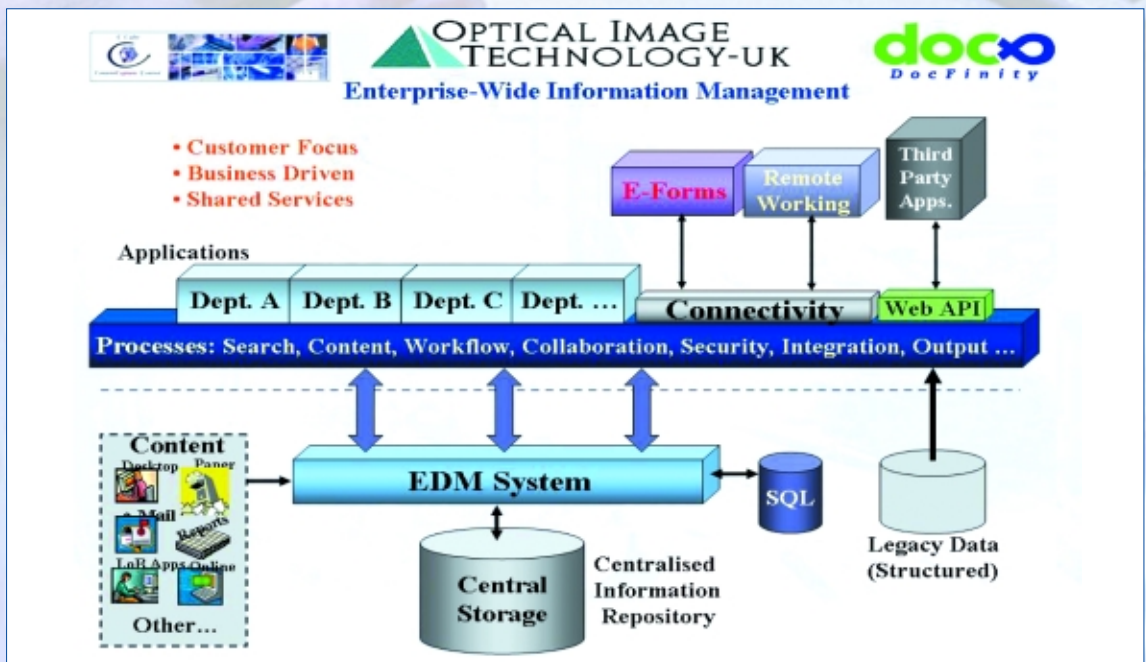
OPTICAL IMAGE TECHNOLOGY-UK

doco DocFinity

Enterprise-Wide Information Management

• Customer Focus
• Business Driven
• Shared Services

E-Forms

Remote Working

Third Party Apps.

Applications

Dept. A | Dept. B | Dept. C | Dept. …

Connectivity

Web API

Processes: Search, Content, Workflow, Collaboration, Security, Integration, Output …

Content
Desktop Paper
e-Mail Reports
LoB Apps Online
Other…

EDM System

SQL

Central Storage

Centralised Information Repository

Legacy Data (Structured)